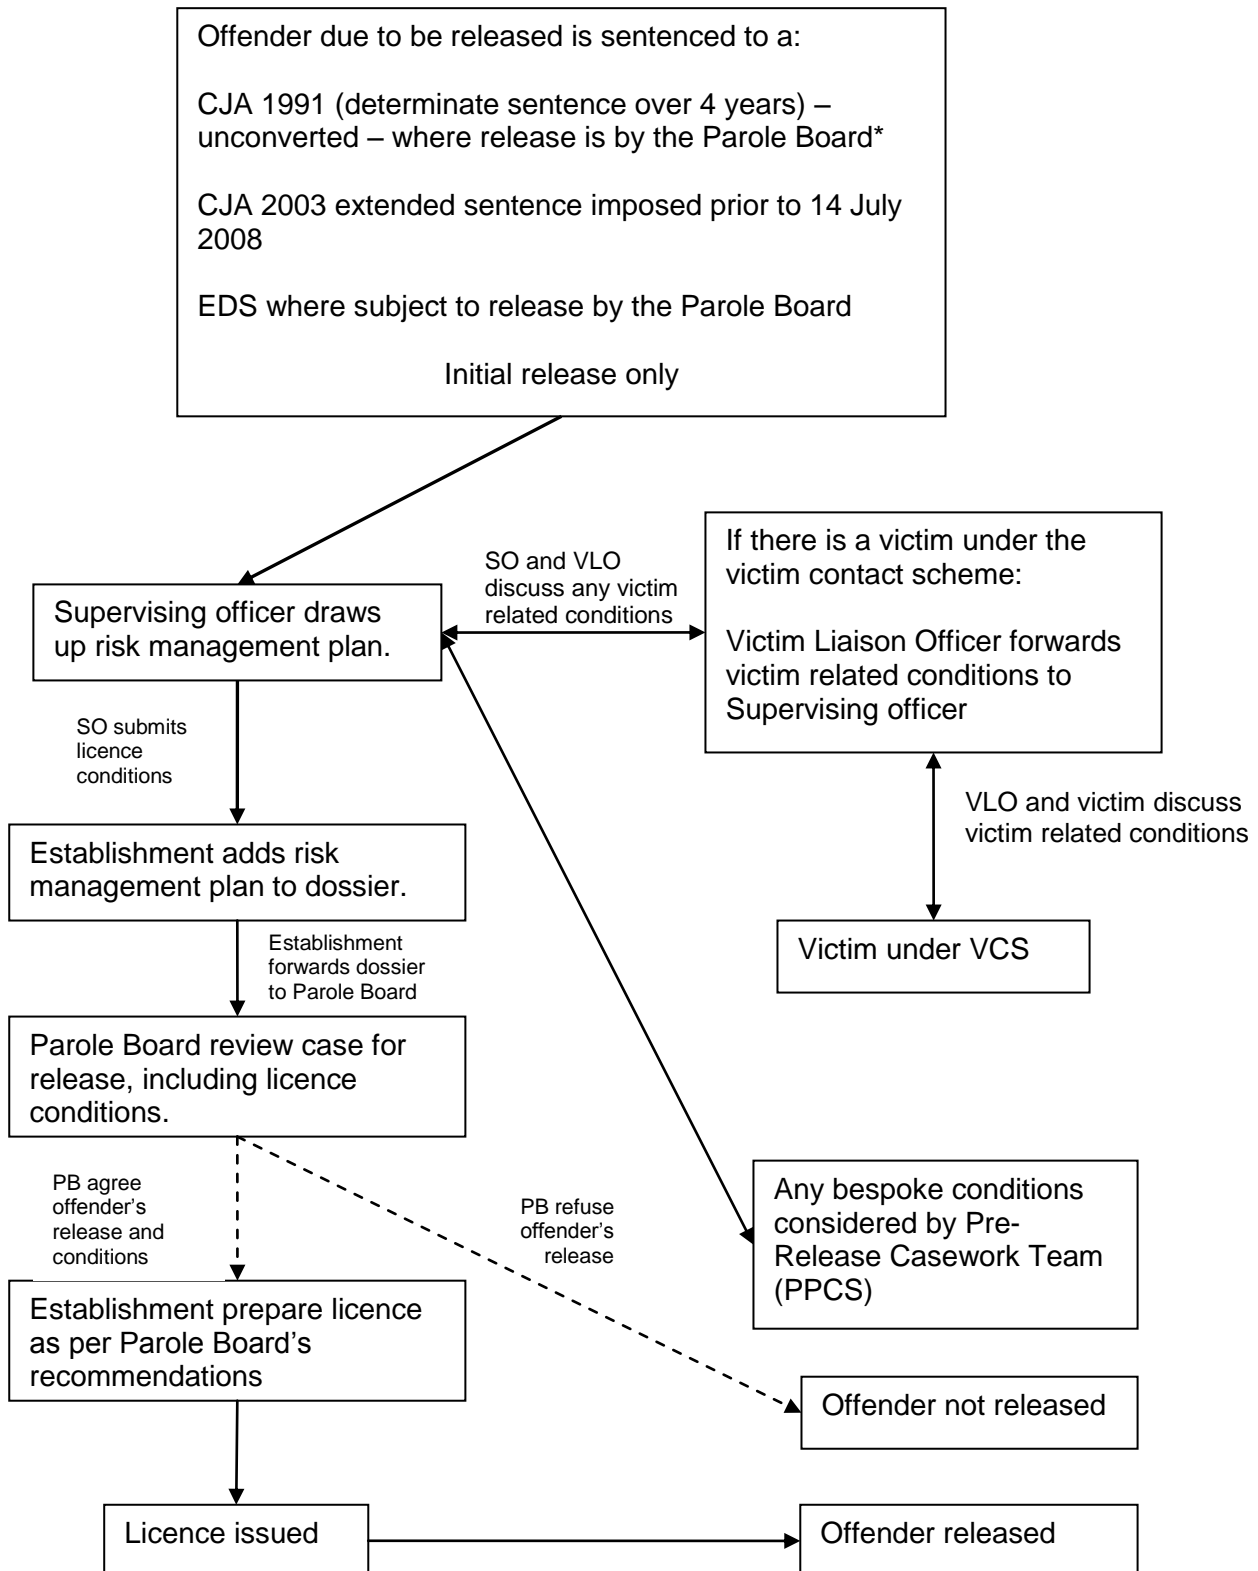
Offender due to be released is sentenced to a:

CJA 1991 (determinate sentence over 4 years) – unconverted – where release is by the Parole Board*

CJA 2003 extended sentence imposed prior to 14 July 2008

EDS where subject to release by the Parole Board

Initial release only

Supervising officer draws up risk management plan.

SO and VLO discuss any victim related conditions

If there is a victim under the victim contact scheme:

Victim Liaison Officer forwards victim related conditions to Supervising officer

VLO and victim discuss victim related conditions

Victim under VCS

SO submits licence conditions

Establishment adds risk management plan to dossier.

Establishment forwards dossier to Parole Board

Parole Board review case for release, including licence conditions.

PB agree offender's release and conditions

PB refuse offender's release

Any bespoke conditions considered by Pre-Release Casework Team (PPCS)

Establishment prepare licence as per Parole Board's recommendations

Offender not released

Licence issued

Offender released